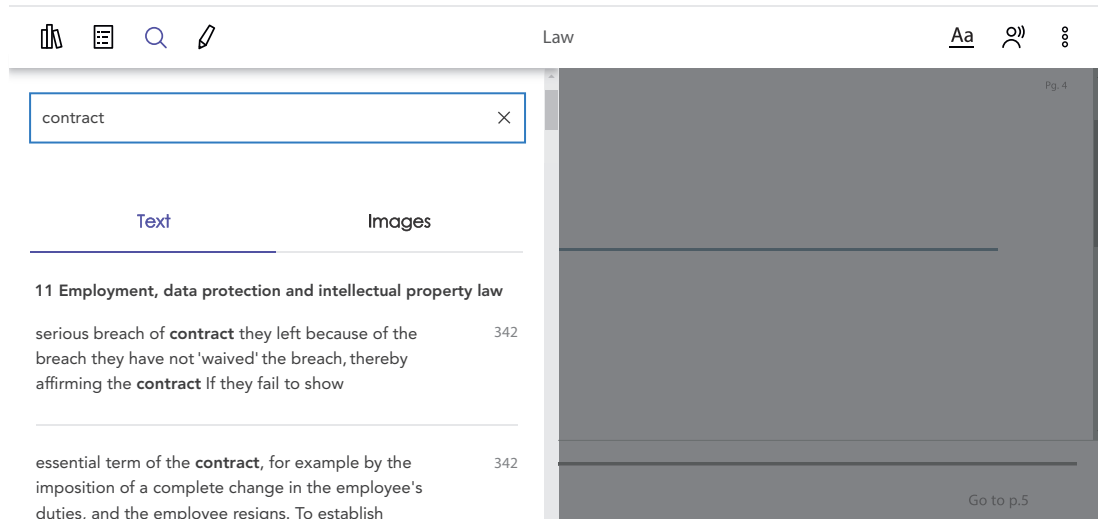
Law

Aa

contract

Text

Images

11 Employment, data protection and intellectual property law

serious breach of **contract** they left because of the breach they have not 'waived' the breach, thereby affirming the **contract** If they fail to show

342

essential term of the **contract**, for example by the imposition of a complete change in the employee's duties, and the employee resigns. To establish

342

Pg. 4

Go to p.5